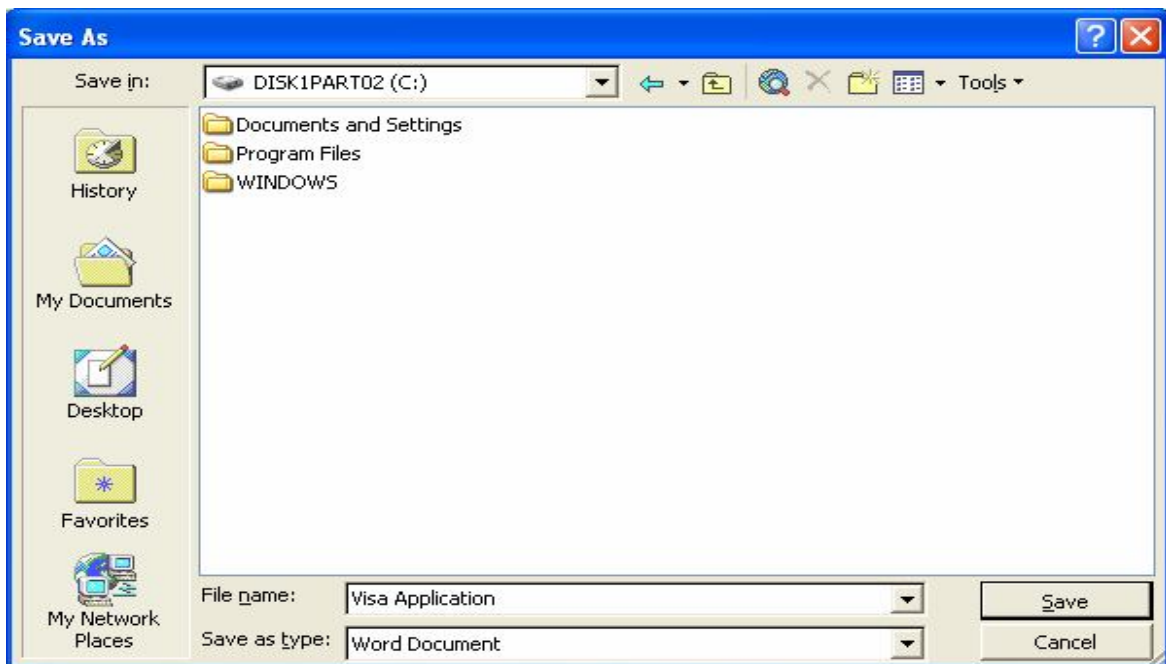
Save As

Save in: DISK1PART02 (C:) Tools

History

My Documents

Desktop

Favorites

My Network Places

Documents and Settings
Program Files
WINDOWS

File name: Visa Application
Save as type: Word Document

Save
Cancel